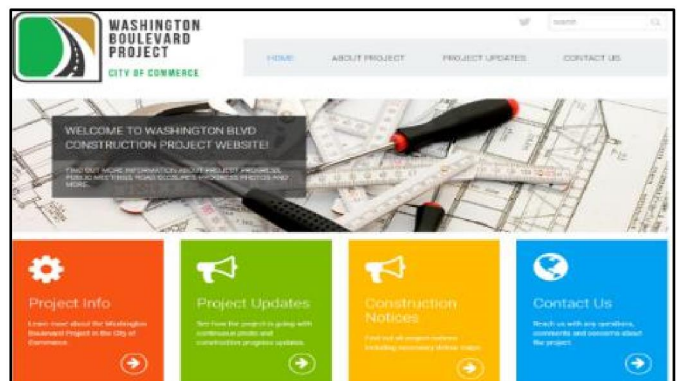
WASHINGTON BOULEVARD PROJECT
CITY OF COMMERCE

search

HOME
ABOUT PROJECT
PROJECT UPDATES
CONTACT US

WELCOME TO WASHINGTON BLVD CONSTRUCTION PROJECT WEBSITE!

FIND OUT MORE INFORMATION ABOUT PROJECT PROGRESS, PUBLIC MEETINGS, ROAD CLOSURES, PROGRESS PHOTOS AND MORE.

Project Info
Learn more about the Washington Boulevard Project in the City of Commerce.

Project Updates
See how the project is going with continuous photo and construction progress updates.

Construction Notices
Find out all project notices including necessary detour maps.

Contact Us
Reach us with any questions, comments and concerns about the project.